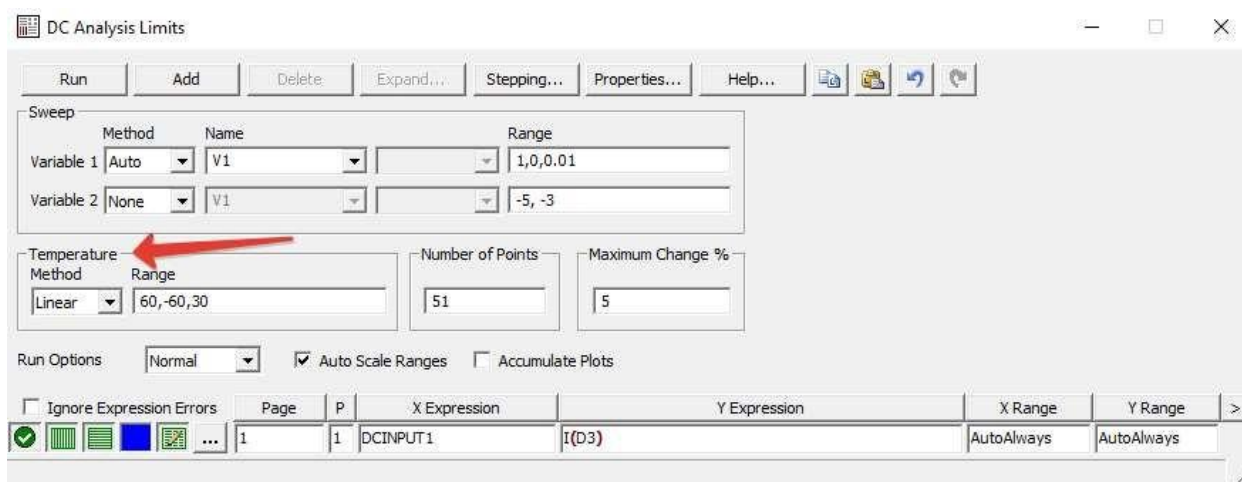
DC Analysis Limits

Run Add Delete Expand... Stepping... Properties... Help...

Sweep
Method Name Range
Variable 1 Auto V1 1,0,0.01
Variable 2 None V1 -5, -3

Temperature
Method Range
Linear 60,-60,30

Number of Points
51

Maximum Change %
5

Run Options Normal Auto Scale Ranges Accumulate Plots

| Ignore Expression Errors | Page | P | X Expression | Y Expression | X Range | Y Range |
|---|---|---|---|---|---|---|
| ... | 1 | 1 | DCINPUT1 | I(D3) | AutoAlways | AutoAlways |